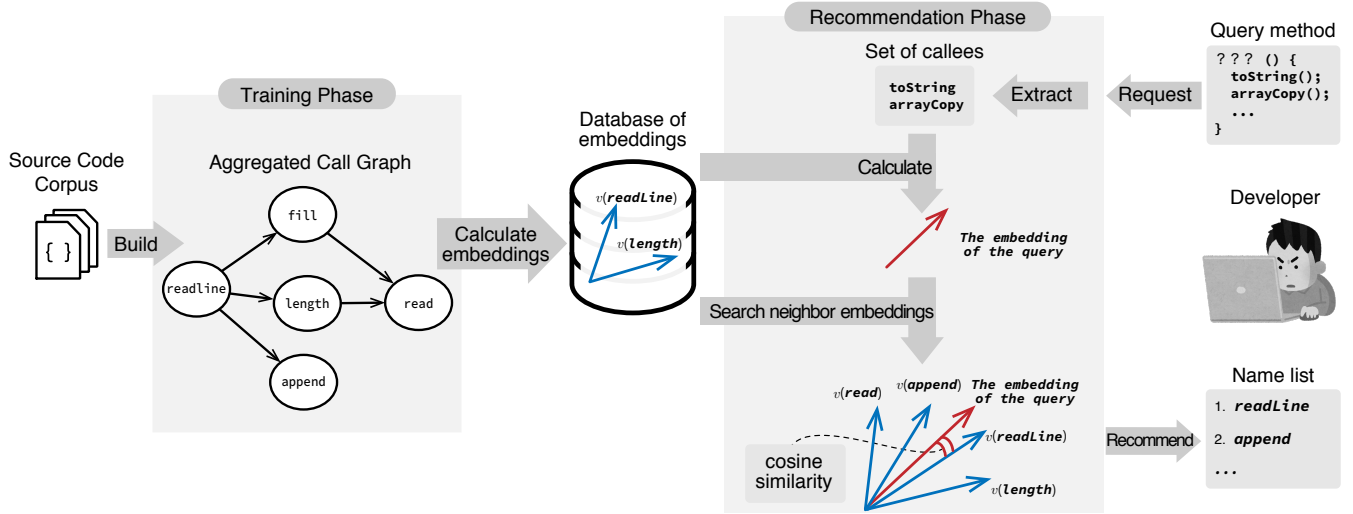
Recommendation Phase

Query method

??? () {
toString();
arrayCopy();
...
}

Set of callees

toString
arrayCopy

Extract

Request

Training Phase

Source Code Corpus

{ }

Build

Aggregated Call Graph

fill

readline

length

read

append

Calculate embeddings

Database of embeddings

$v(\textbf{readLine})$

$v(\textbf{length})$

Calculate

The embedding of the query

Developer

Search neighbor embeddings

$v(\textbf{read})$

$v(\textbf{append})$

The embedding of the query

$v(\textbf{readLine})$

$v(\textbf{length})$

cosine similarity

Recommend

Name list

1. readLine

2. append

...